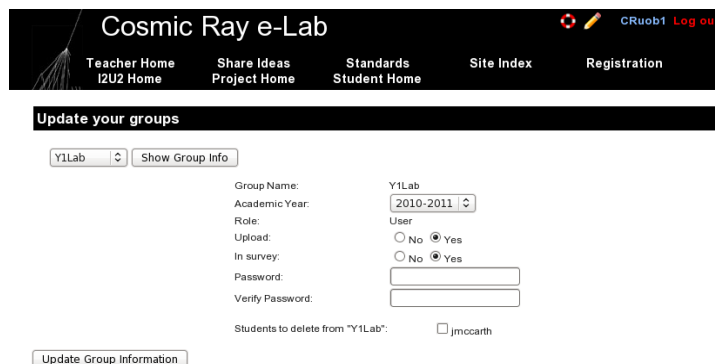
Cosmic Ray e-Lab

CRuob1 Log ou

Teacher Home
I2U2 Home

Share Ideas
Project Home

Standards
Student Home

Site Index

Registration

Update your groups

Y1Lab

Show Group Info

| | |
|---|---|
| Group Name: | Y1Lab |
| Academic Year: | 2010-2011 |
| Role: | User |
| Upload: | No Yes |
| In survey: | No Yes |
| Password: | |
| Verify Password: | |
| Students to delete from "Y1Lab": | jmccarth |

Update Group Information